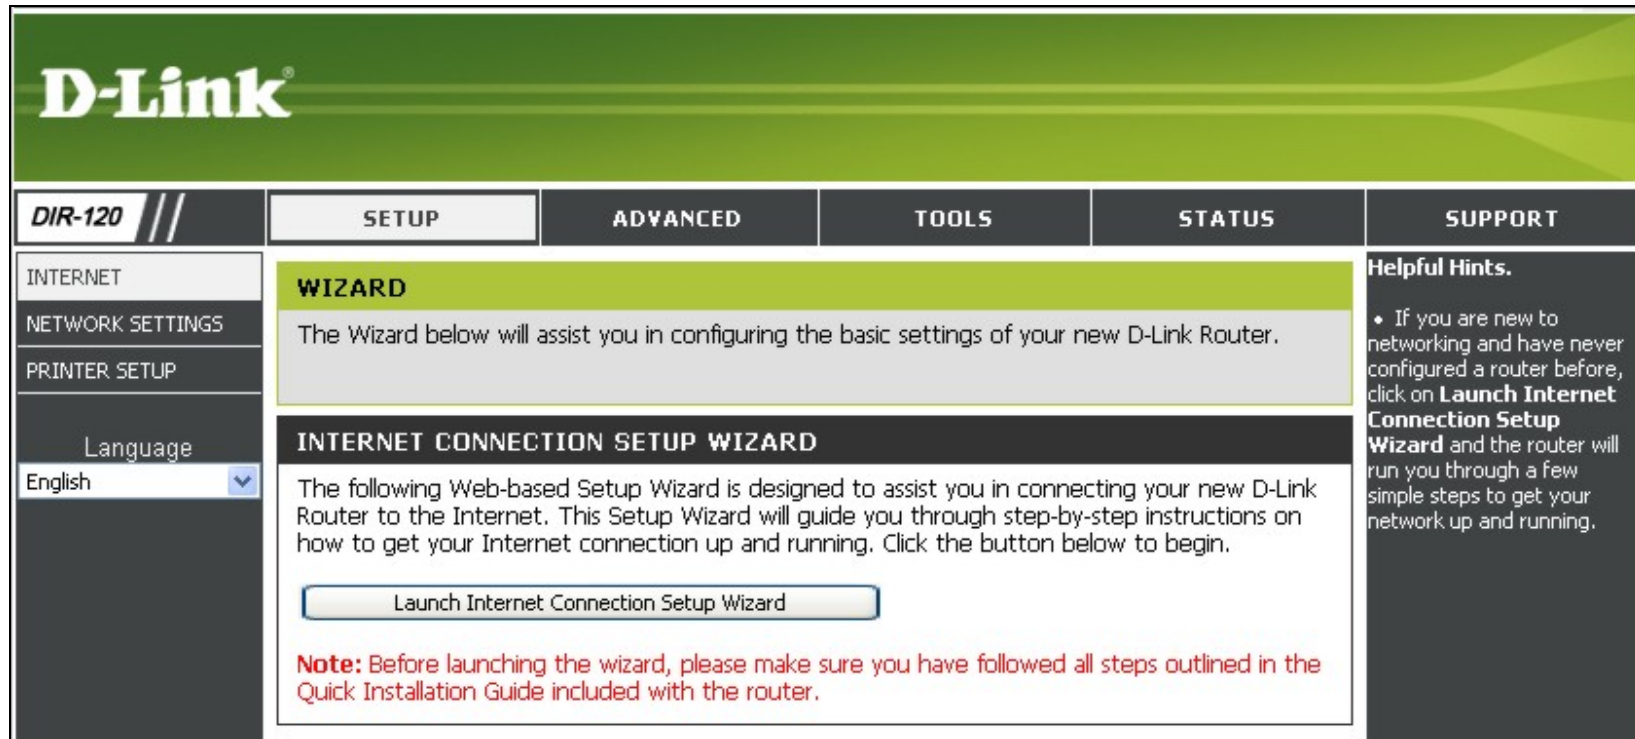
D-Link

DIR-120

SETUP | ADVANCED | TOOLS | STATUS | SUPPORT

INTERNET
NETWORK SETTINGS
PRINTER SETUP

Language
English

WIZARD

The Wizard below will assist you in configuring the basic settings of your new D-Link Router.

INTERNET CONNECTION SETUP WIZARD

The following Web-based Setup Wizard is designed to assist you in connecting your new D-Link Router to the Internet. This Setup Wizard will guide you through step-by-step instructions on how to get your Internet connection up and running. Click the button below to begin.

Launch Internet Connection Setup Wizard

Note: Before launching the wizard, please make sure you have followed all steps outlined in the Quick Installation Guide included with the router.

Helpful Hints.

• If you are new to networking and have never configured a router before, click on Launch Internet Connection Setup Wizard and the router will run you through a few simple steps to get your network up and running.